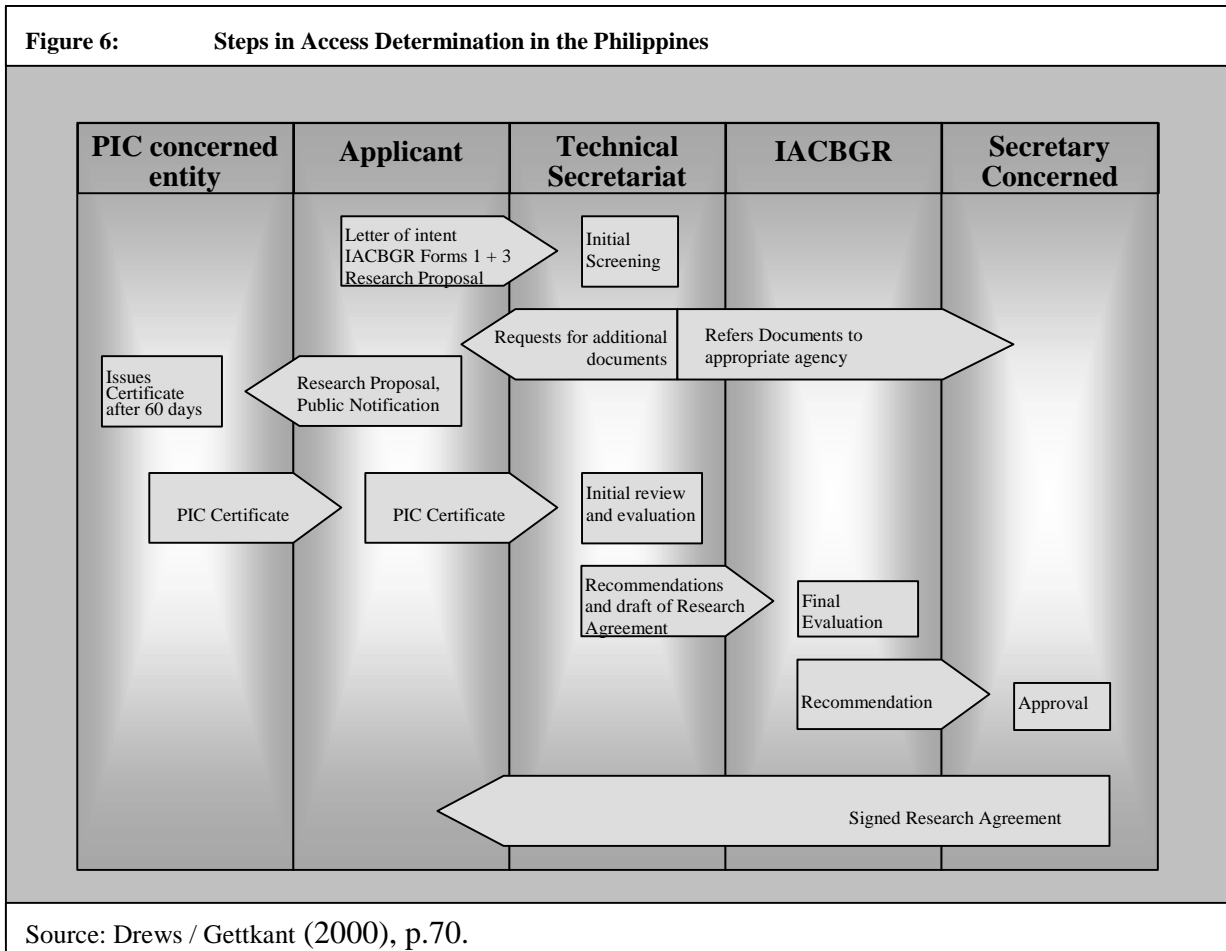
**Figure 6: Steps in Access Determination in the Philippines**

| PIC concerned entity | Applicant | Technical Secretariat | IACBGR | Secretary Concerned |
|---|---|---|---|---|

Letter of intent IACBGR Forms 1 + 3 Research Proposal

Initial Screening

Requests for additional documents

Refers Documents to appropriate agency

Issues Certificate after 60 days

Research Proposal, Public Notification

PIC Certificate

PIC Certificate

Initial review and evaluation

Recommendations and draft of Research Agreement

Final Evaluation

Recommendation

Approval

Signed Research Agreement

Source: Drews / Gettkant (2000), p.70.